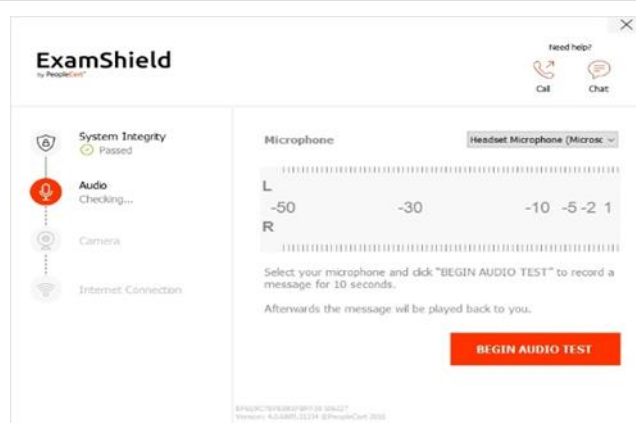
ExamShield
by PeopleCert

Need help?
Call
Chat

System Integrity
Passed

Audio
Checking...

Camera

Internet Connection

Microphone

Headset Microphone (Microsc

L
-50 -30 -10 -5 -2 1
R

Select your microphone and click "BEGIN AUDIO TEST" to record a message for 10 seconds.

Afterwards the message will be played back to you.

BEGIN AUDIO TEST

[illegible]
Version: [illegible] @PeopleCert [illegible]